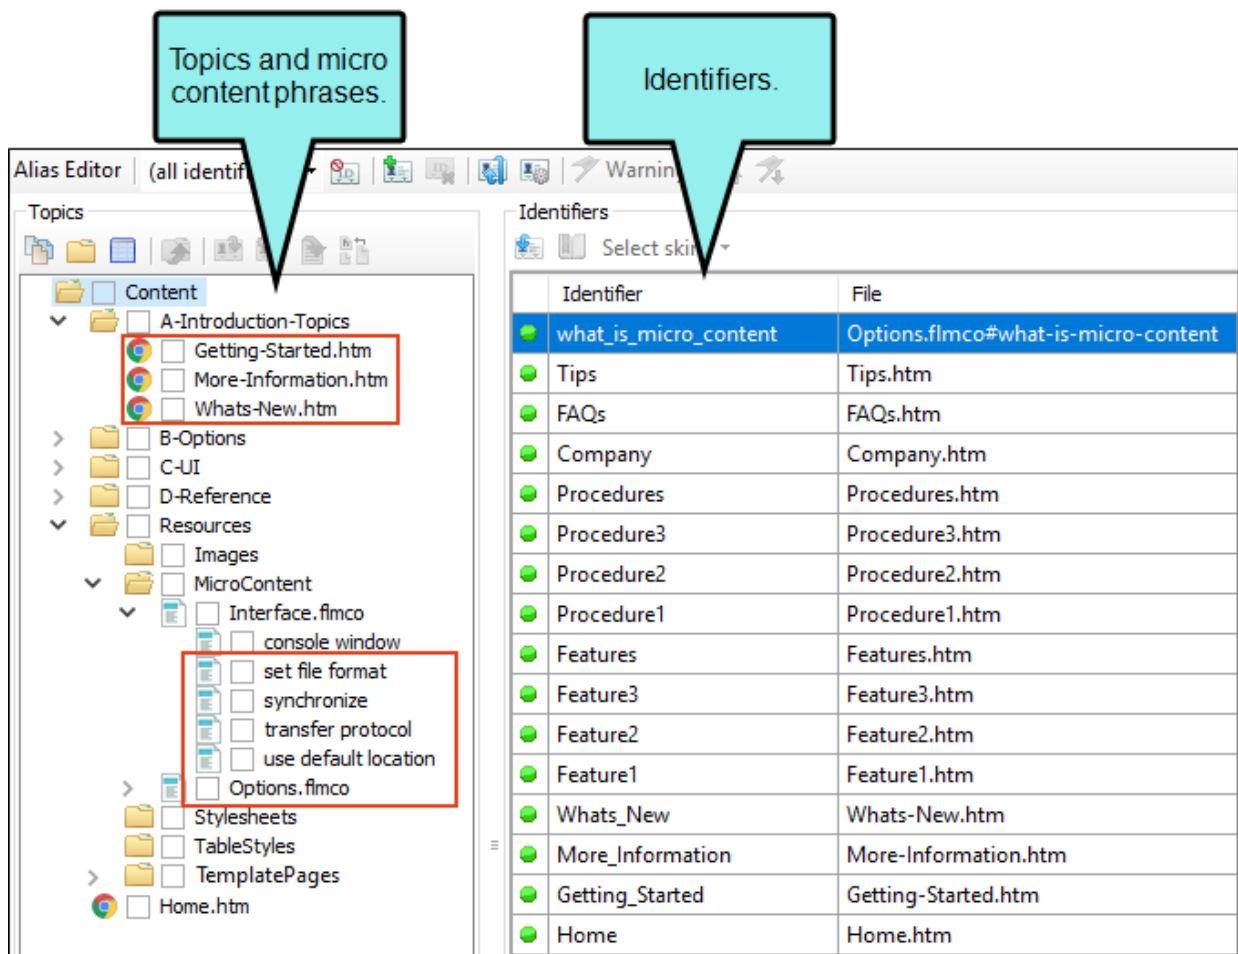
Topics and micro content phrases.

Identifiers.

Alias Editor (all identif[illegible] Warnin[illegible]

Topics

Content
A-Introduction-Topics
Getting-Started.htm
More-Information.htm
Whats-New.htm
B-Options
C-UI
D-Reference
Resources
Images
MicroContent
Interface.flmco
console window
set file format
synchronize
transfer protocol
use default location
Options.flmco
Stylesheets
TableStyles
TemplatePages
Home.htm

Identifiers

Select ski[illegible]

| Identifier | File |
|---|---|
| what_is_micro_content | Options.flmco#what-is-micro-content |
| Tips | Tips.htm |
| FAQs | FAQs.htm |
| Company | Company.htm |
| Procedures | Procedures.htm |
| Procedure3 | Procedure3.htm |
| Procedure2 | Procedure2.htm |
| Procedure1 | Procedure1.htm |
| Features | Features.htm |
| Feature3 | Feature3.htm |
| Feature2 | Feature2.htm |
| Feature1 | Feature1.htm |
| Whats_New | Whats-New.htm |
| More_Information | More-Information.htm |
| Getting_Started | Getting-Started.htm |
| Home | Home.htm |